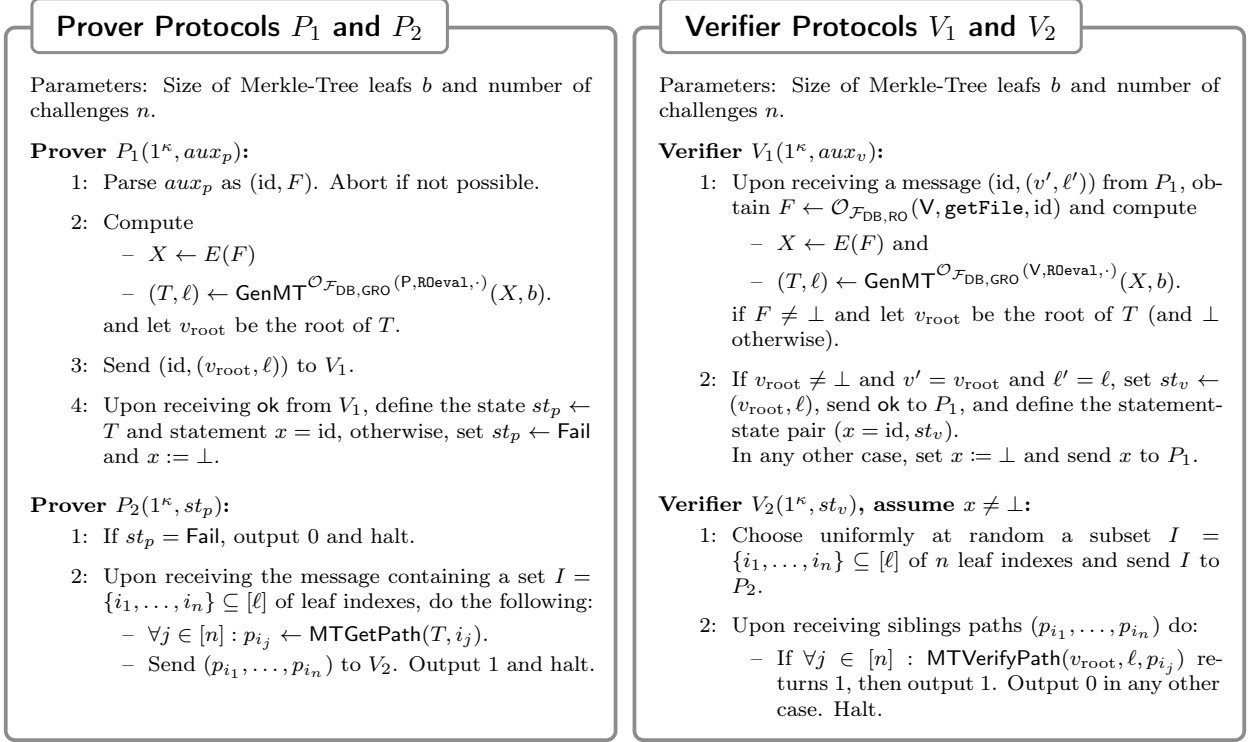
Prover Protocols $P_1$ and $P_2$

Parameters: Size of Merkle-Tree leafs $b$ and number of challenges $n$.

**Prover** $P_1(1^\kappa, aux_p)$**:**

1: Parse $aux_p$ as $(\mathrm{id}, F)$. Abort if not possible.

2: Compute

– $X \leftarrow E(F)$

– $(T, \ell) \leftarrow \mathsf{GenMT}^{\mathcal{O}_{\mathcal{F}_{\mathsf{DB,GRO}}}(\mathsf{P},\mathtt{ROeval},\cdot)}(X, b)$.

and let $v_{\mathrm{root}}$ be the root of $T$.

3: Send $(\mathrm{id}, (v_{\mathrm{root}}, \ell))$ to $V_1$.

4: Upon receiving $\mathsf{ok}$ from $V_1$, define the state $st_p \leftarrow T$ and statement $x = \mathrm{id}$, otherwise, set $st_p \leftarrow \mathsf{Fail}$ and $x := \perp$.

**Prover** $P_2(1^\kappa, st_p)$**:**

1: If $st_p = \mathsf{Fail}$, output 0 and halt.

2: Upon receiving the message containing a set $I = \{i_1, \ldots, i_n\} \subseteq [\ell]$ of leaf indexes, do the following:

– $\forall j \in [n] : p_{i_j} \leftarrow \mathsf{MTGetPath}(T, i_j)$.

– Send $(p_{i_1}, \ldots, p_{i_n})$ to $V_2$. Output 1 and halt.

Verifier Protocols $V_1$ and $V_2$

Parameters: Size of Merkle-Tree leafs $b$ and number of challenges $n$.

**Verifier** $V_1(1^\kappa, aux_v)$**:**

1: Upon receiving a message $(\mathrm{id}, (v', \ell'))$ from $P_1$, obtain $F \leftarrow \mathcal{O}_{\mathcal{F}_{\mathsf{DB,RO}}}(\mathsf{V}, \mathtt{getFile}, \mathrm{id})$ and compute

– $X \leftarrow E(F)$ and

– $(T, \ell) \leftarrow \mathsf{GenMT}^{\mathcal{O}_{\mathcal{F}_{\mathsf{DB,GRO}}}(\mathsf{V},\mathtt{ROeval},\cdot)}(X, b)$.

if $F \neq \perp$ and let $v_{\mathrm{root}}$ be the root of $T$ (and $\perp$ otherwise).

2: If $v_{\mathrm{root}} \neq \perp$ and $v' = v_{\mathrm{root}}$ and $\ell' = \ell$, set $st_v \leftarrow (v_{\mathrm{root}}, \ell)$, send $\mathsf{ok}$ to $P_1$, and define the statement-state pair $(x = \mathrm{id}, st_v)$.
In any other case, set $x := \perp$ and send $x$ to $P_1$.

**Verifier** $V_2(1^\kappa, st_v)$**, assume** $x \neq \perp$**:**

1: Choose uniformly at random a subset $I = \{i_1, \ldots, i_n\} \subseteq [\ell]$ of $n$ leaf indexes and send $I$ to $P_2$.

2: Upon receiving siblings paths $(p_{i_1}, \ldots, p_{i_n})$ do:

– If $\forall j \in [n] : \mathsf{MTVerifyPath}(v_{\mathrm{root}}, \ell, p_{i_j})$ returns 1, then output 1. Output 0 in any other case. Halt.